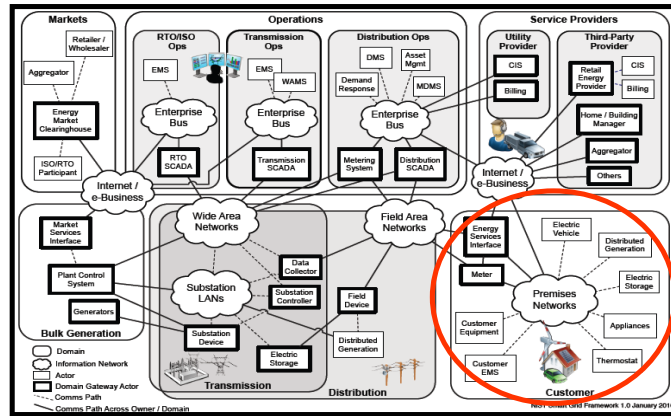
Markets

Retailer / Wholesaler

Aggregator

Energy Market Clearinghouse

ISO/RTO Participant

Operations

RTO/ISO Ops

EMS

Enterprise Bus

RTO SCADA

Transmission Ops

EMS

WAMS

Enterprise Bus

Transmission SCADA

Distribution Ops

DMS

Asset Mgmt

Demand Response

MDMS

Enterprise Bus

Metering System

Distribution SCADA

Service Providers

Utility Provider

CIS

Billing

Third-Party Provider

Retail Energy Provider

CIS

Billing

Home / Building Manager

Aggregator

Others

Internet / e-Business

Internet / e-Business

Market Services Interface

Plant Control System

Generators

Bulk Generation

Wide Area Networks

Field Area Networks

Data Collector

Substation LANs

Substation Controller

Field Device

Substation Device

Electric Storage

Distributed Generation

Transmission

Distribution

Energy Services Interface

Meter

Electric Vehicle

Distributed Generation

Premises Networks

Electric Storage

Customer Equipment

Appliances

Customer EMS

Thermostat

Customer

Domain

Information Network

Actor

Domain Gateway Actor

Comms Path

Comms Path Across Owner / Domain

NIST Smart Grid Framework 1.0 January 2010